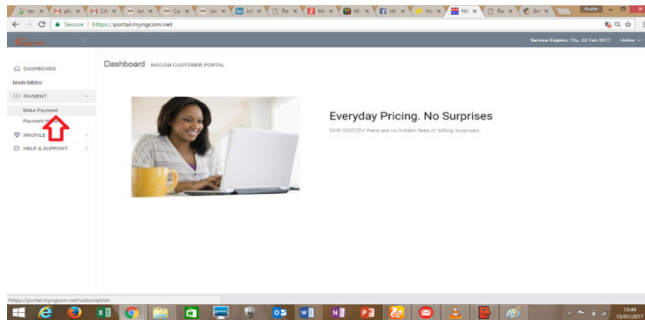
Secure | https://portal.myngcom.net

Service Expires: Thu, 30 Feb 2017 Hello

DASHBOARD

MAIN MENU

PAYMENT

Make Payment

Payment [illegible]

PROFILE

HELP & SUPPORT

Dashboard NGCOM CUSTOMER PORTAL

Everyday Pricing. No Surprises

With NGCOM there are no hidden fees or billing surprises.

https://portal.myngcom.net/subscription

13:44
15/01/2017